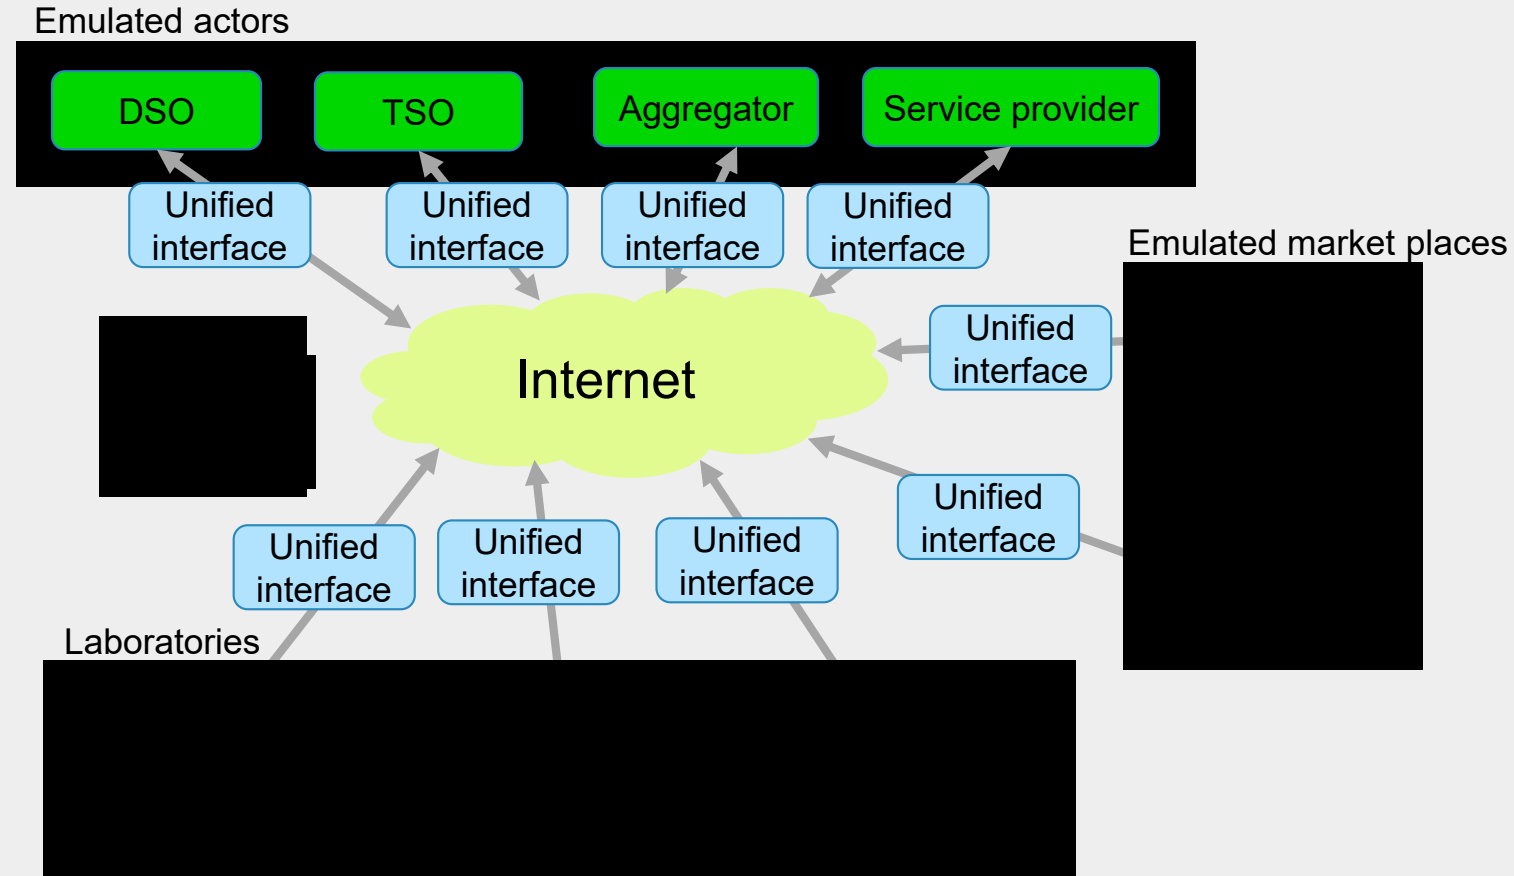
Emulated actors

DSO

TSO

Aggregator

Service provider

Unified interface

Unified interface

Unified interface

Unified interface

Emulated market places

Internet

Unified interface

Unified interface

Unified interface

Unified interface

Unified interface

Laboratories